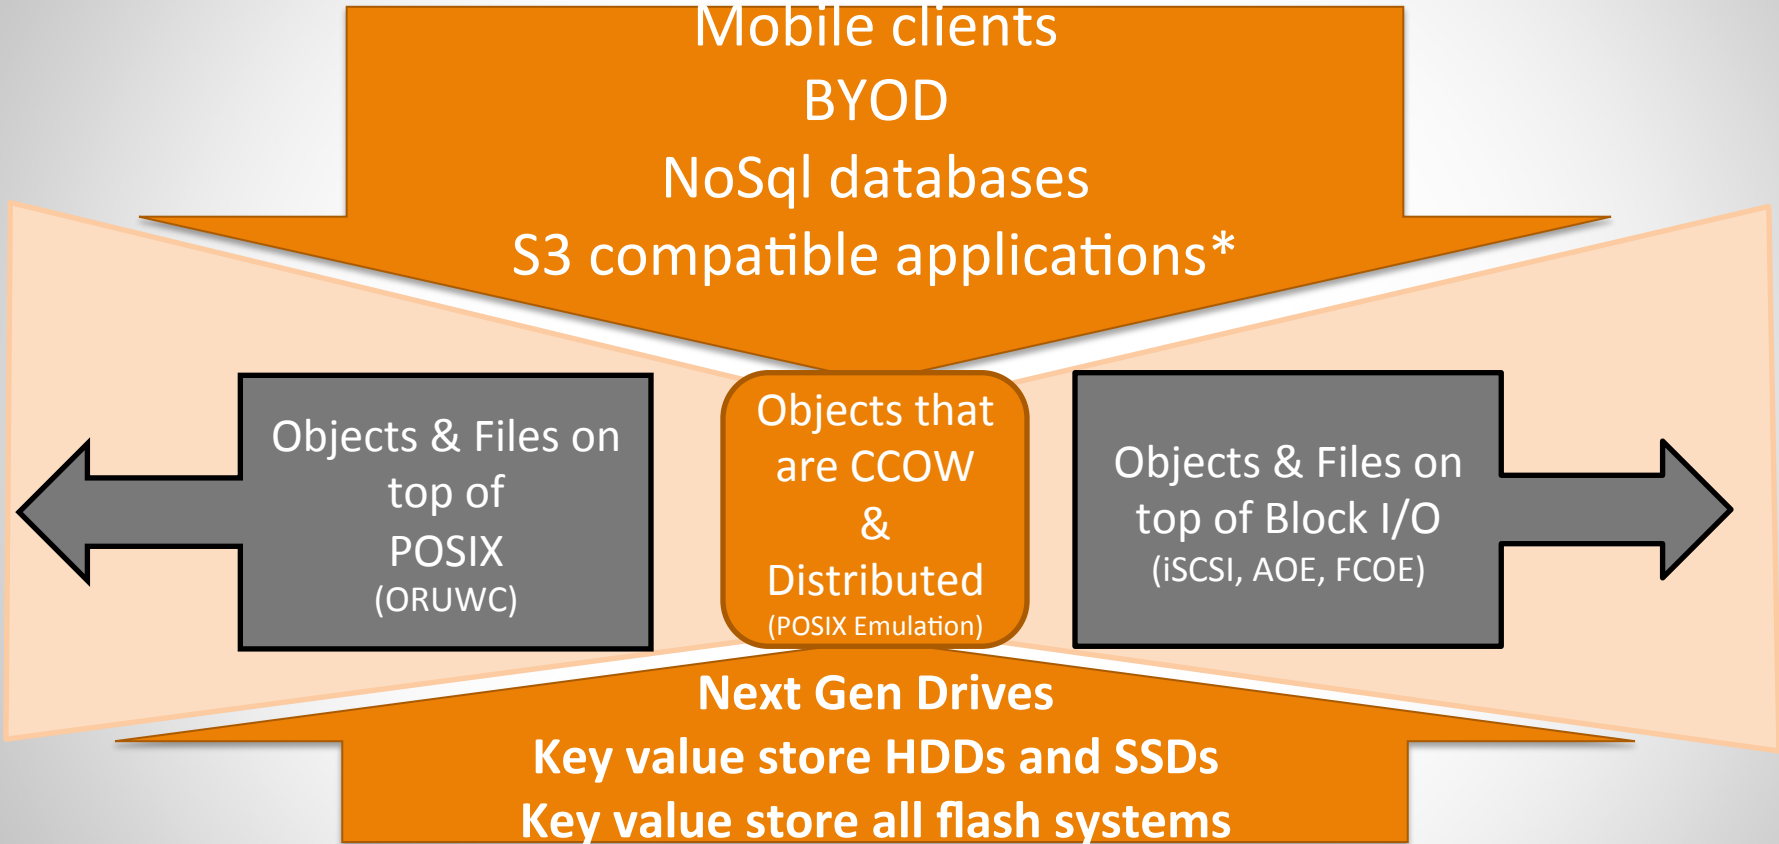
Mobile clients
BYOD
NoSql databases
S3 compatible applications*

Objects & Files on top of POSIX (ORUWC)

Objects that are CCOW & Distributed (POSIX Emulation)

Objects & Files on top of Block I/O (iSCSI, AOE, FCOE)

Next Gen Drives
Key value store HDDs and SSDs
Key value store all flash systems